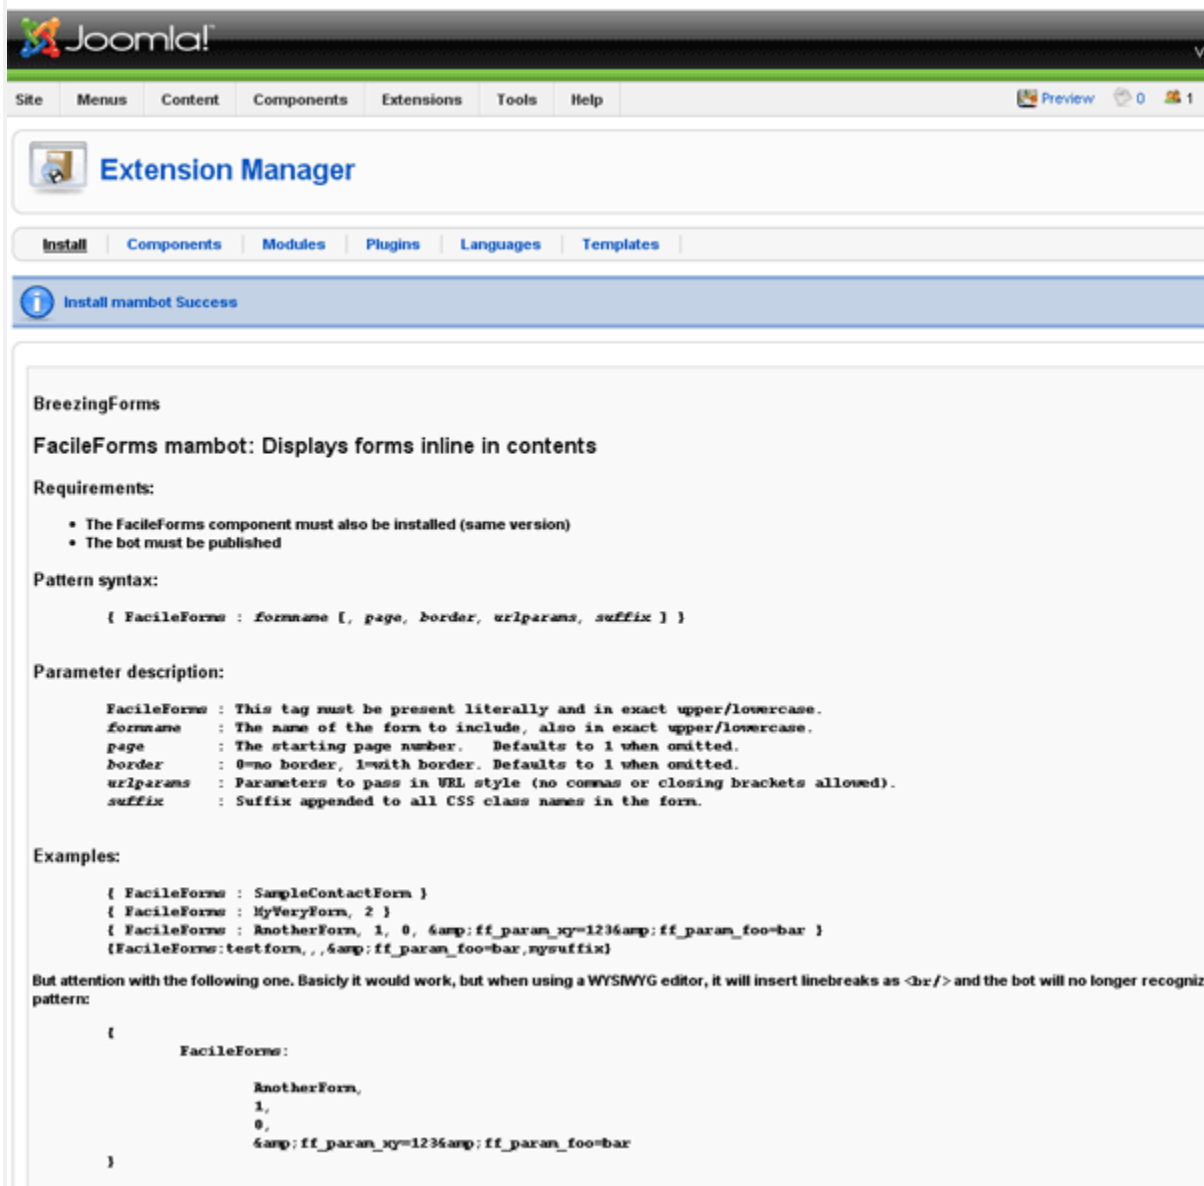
Joomla!

Site Menus Content Components Extensions Tools Help

Preview 0 1

Extension Manager

Install Components Modules Plugins Languages Templates

Install mambot Success

BreezingForms

FacileForms mambot: Displays forms inline in contents

Requirements:

- The FacileForms component must also be installed (same version)
- The bot must be published

Pattern syntax:

{ FacileForms : formname [, page, border, urlparams, suffix ] }

Parameter description:

FacileForms : This tag must be present literally and in exact upper/lowercase.
formname : The name of the form to include, also in exact upper/lowercase.
page : The starting page number. Defaults to 1 when omitted.
border : 0=no border, 1=with border. Defaults to 1 when omitted.
urlparams : Parameters to pass in URL style (no commas or closing brackets allowed).
suffix : Suffix appended to all CSS class names in the form.

Examples:

{ FacileForms : SampleContactForm }
{ FacileForms : MyVeryForm, 2 }
{ FacileForms : AnotherForm, 1, 0, &amp;ff_param_xy=123&amp;ff_param_foo=bar }
{FacileForms:testform,,,&amp;ff_param_foo=bar,mysuffix}

But attention with the following one. Basicly it would work, but when using a WYSIWYG editor, it will insert linebreaks as <br/> and the bot will no longer recogniz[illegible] pattern:

{
FacileForms:
AnotherForm,
1,
0,
&amp;ff_param_xy=123&amp;ff_param_foo=bar
}